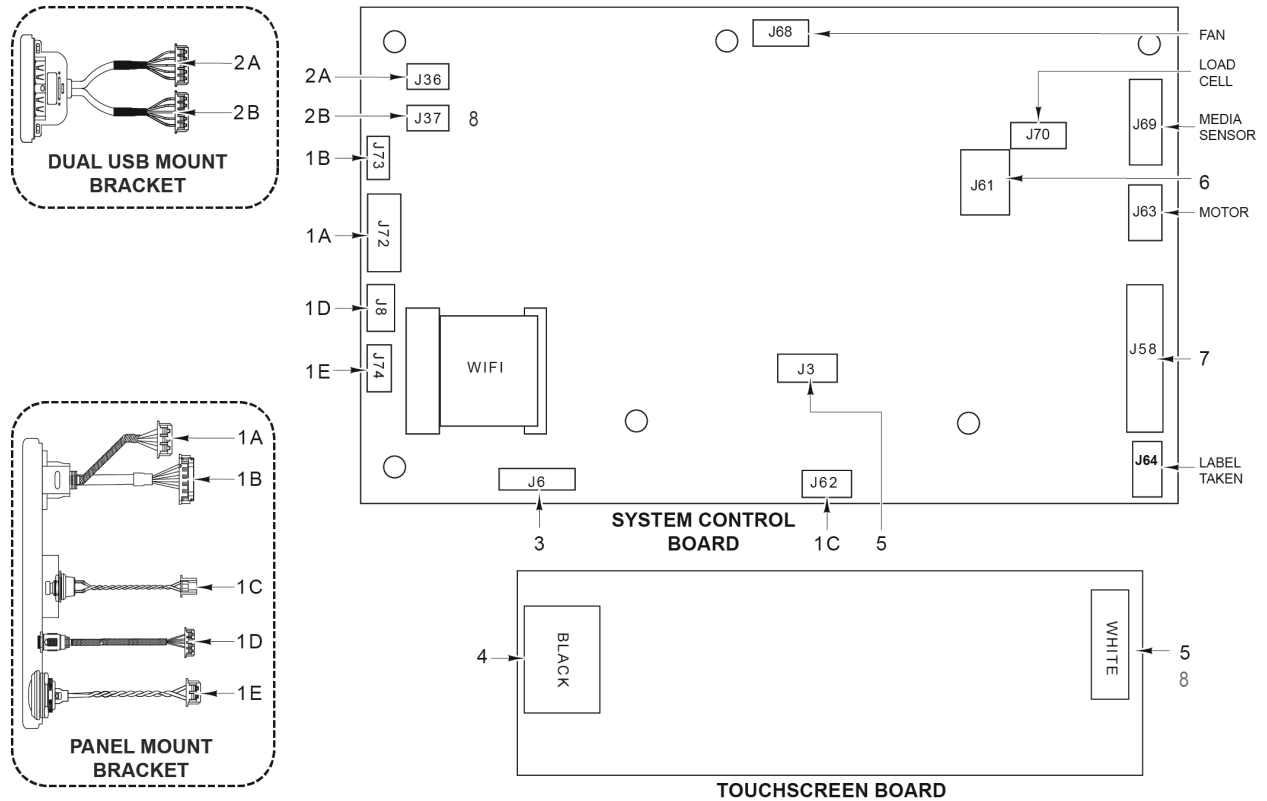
2A
2B
DUAL USB MOUNT BRACKET

J68
FAN
2A J36
2B J37 8
LOAD CELL
J70
J69 MEDIA SENSOR
1B J73
J61
6
1A J72
J63 MOTOR
1D J8
WIFI
1E J74
J3
J58 7
J6
J62
J64 LABEL TAKEN
3
SYSTEM CONTROL BOARD
1C
5

1A
1B
1C
1D
1E
PANEL MOUNT BRACKET

4
BLACK
WHITE
5
8
TOUCHSCREEN BOARD